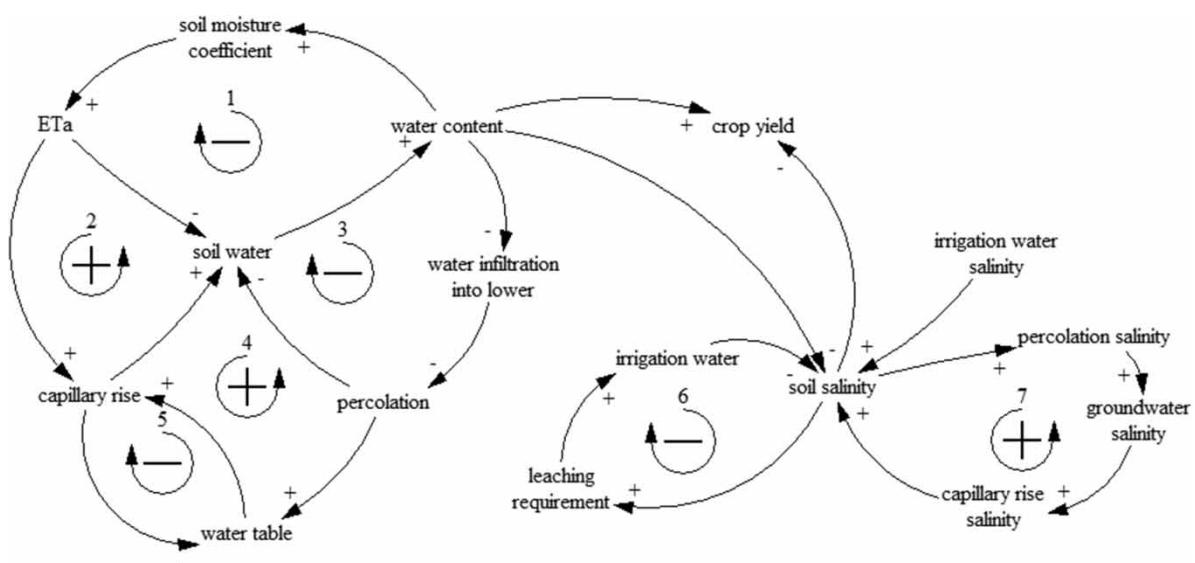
soil moisture coefficient
+
+
ETa
1
—
water content
+
+
crop yield
-
-
2
+
soil water
3
—
-
water infiltration into lower
irrigation water salinity
+
-
+
+
capillary rise
+
4
+
percolation
-
irrigation water
-
soil salinity
+
percolation salinity
+
+
5
—
6
—
+
7
+
groundwater salinity
+
leaching requirement
+
capillary rise salinity
+
water table